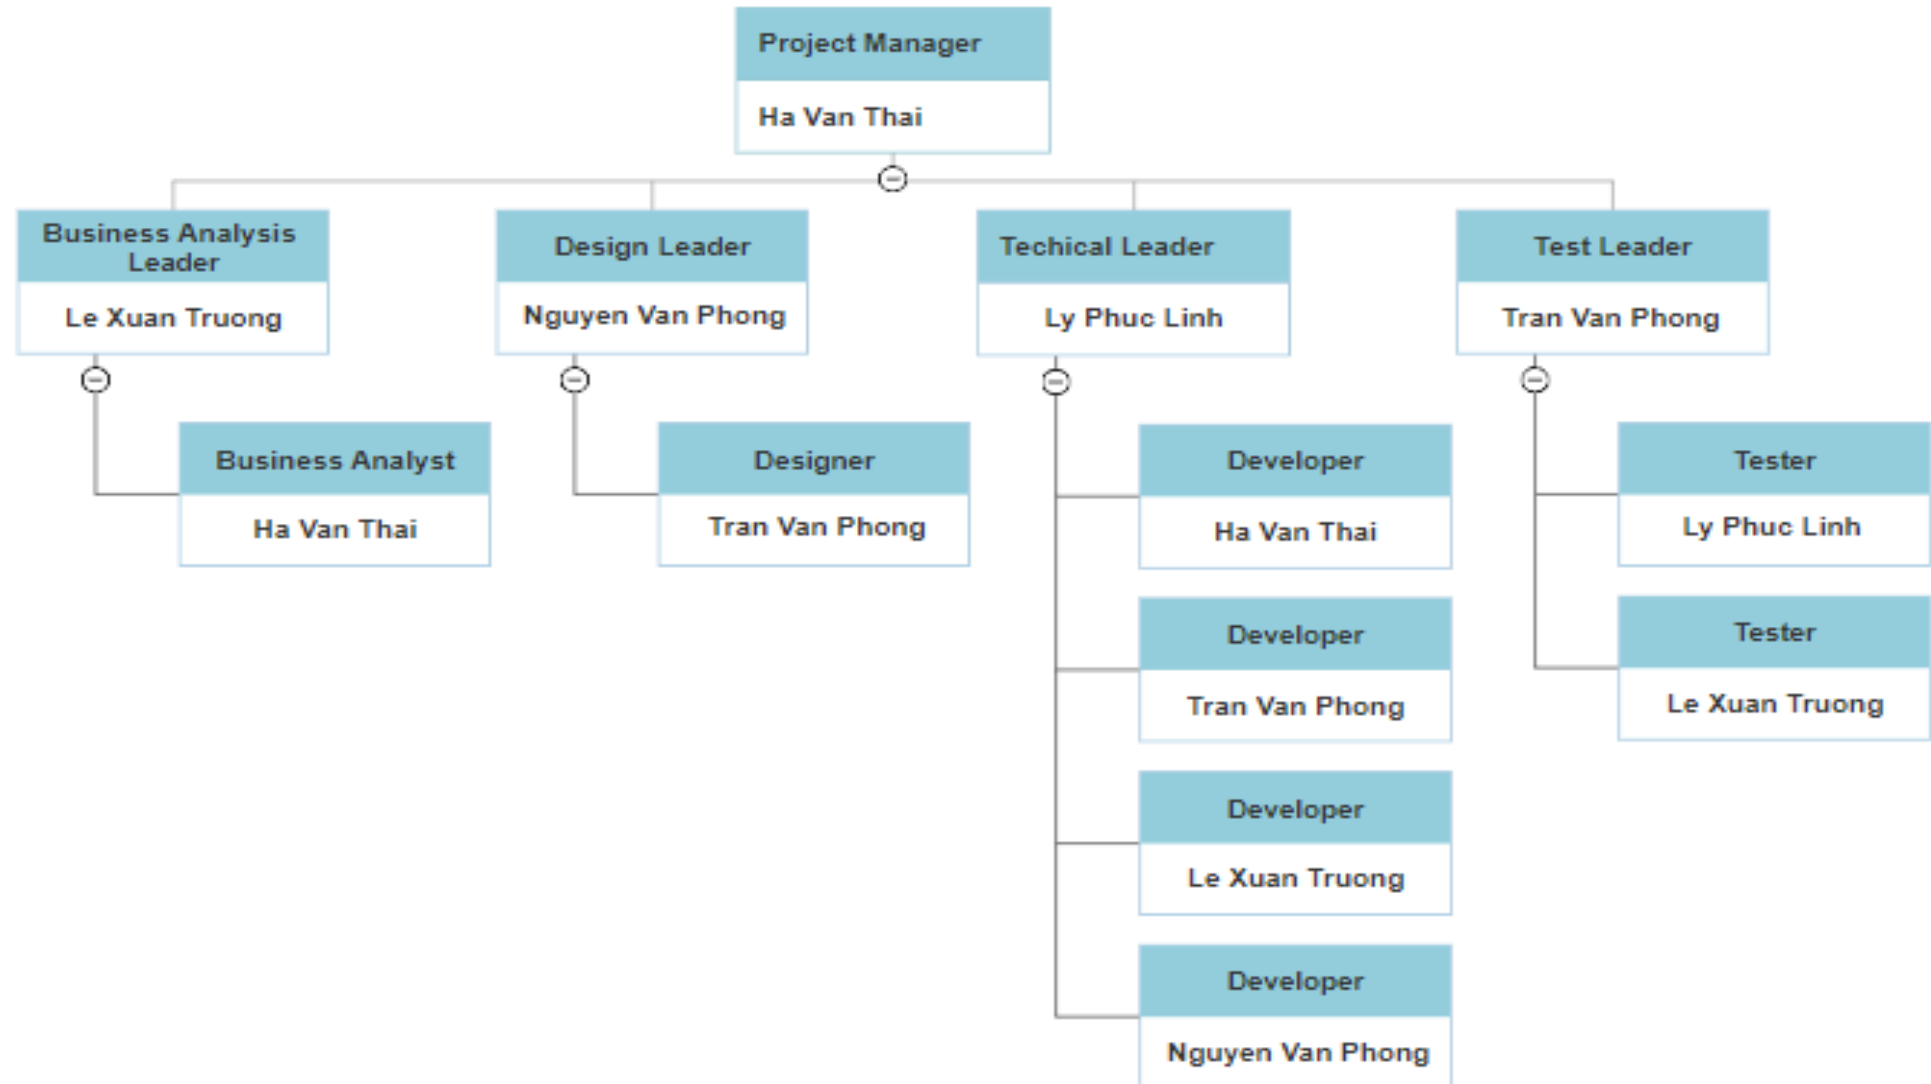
Project Manager
Ha Van Thai

Business Analysis Leader
Le Xuan Truong

Business Analyst
Ha Van Thai

Design Leader
Nguyen Van Phong

Designer
Tran Van Phong

Techical Leader
Ly Phuc Linh

Developer
Ha Van Thai

Developer
Tran Van Phong

Developer
Le Xuan Truong

Developer
Nguyen Van Phong

Test Leader
Tran Van Phong

Tester
Ly Phuc Linh

Tester
Le Xuan Truong